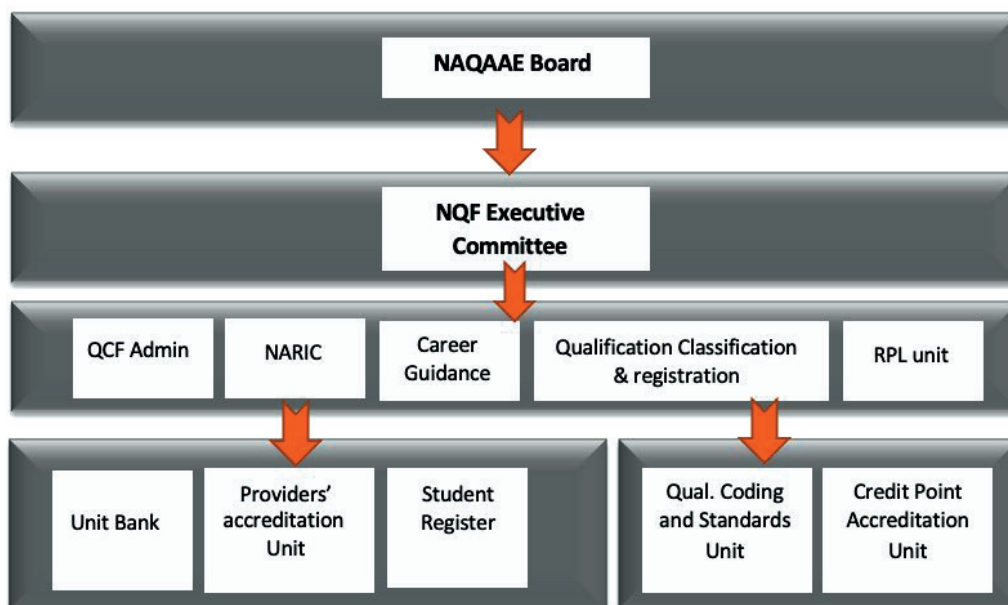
NAQAAE Board

NQF Executive Committee

QCF Admin

NARIC

Career Guidance

Qualification Classification & registration

RPL unit

Unit Bank

Providers' accreditation Unit

Student Register

Qual. Coding and Standards Unit

Credit Point Accreditation Unit